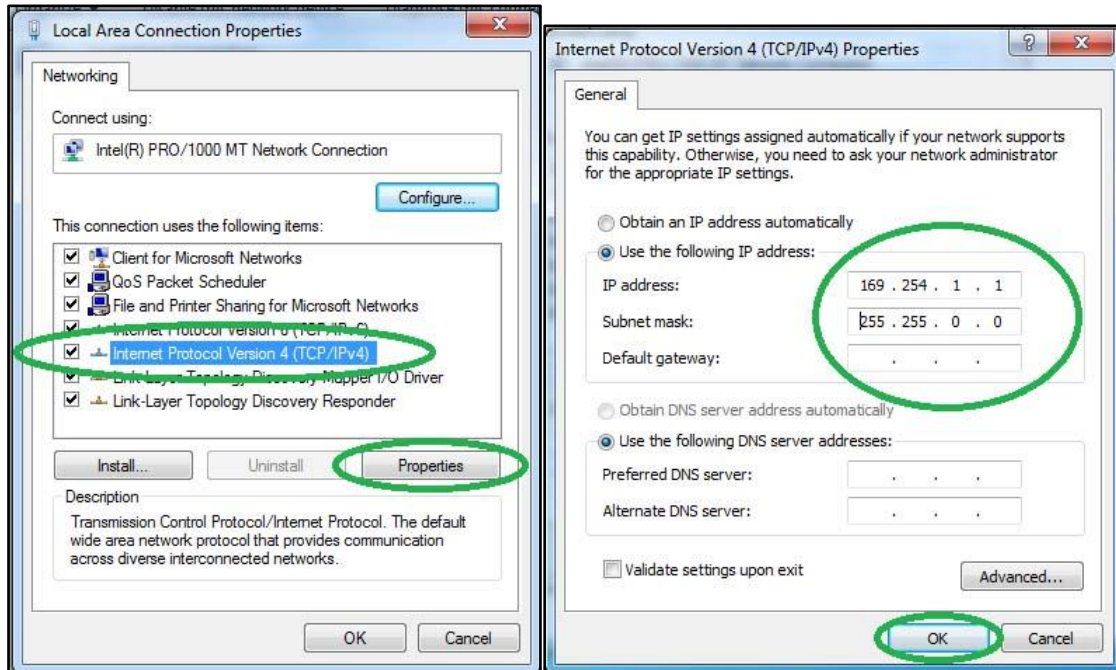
Local Area Connection Properties

Networking

Connect using:

Intel(R) PRO/1000 MT Network Connection

Configure...

This connection uses the following items:

Client for Microsoft Networks
QoS Packet Scheduler
File and Printer Sharing for Microsoft Networks
Internet Protocol Version 6 (TCP/IPv6)
Internet Protocol Version 4 (TCP/IPv4)
Link-Layer Topology Discovery Mapper I/O Driver
Link-Layer Topology Discovery Responder

Install... Uninstall Properties

Description

Transmission Control Protocol/Internet Protocol. The default wide area network protocol that provides communication across diverse interconnected networks.

OK Cancel

Internet Protocol Version 4 (TCP/IPv4) Properties

General

You can get IP settings assigned automatically if your network supports this capability. Otherwise, you need to ask your network administrator for the appropriate IP settings.

Obtain an IP address automatically
Use the following IP address:
IP address: 169 . 254 . 1 . 1
Subnet mask: 255 . 255 . 0 . 0
Default gateway: . . .

Obtain DNS server address automatically
Use the following DNS server addresses:
Preferred DNS server: . . .
Alternate DNS server: . . .

Validate settings upon exit

Advanced...

OK Cancel